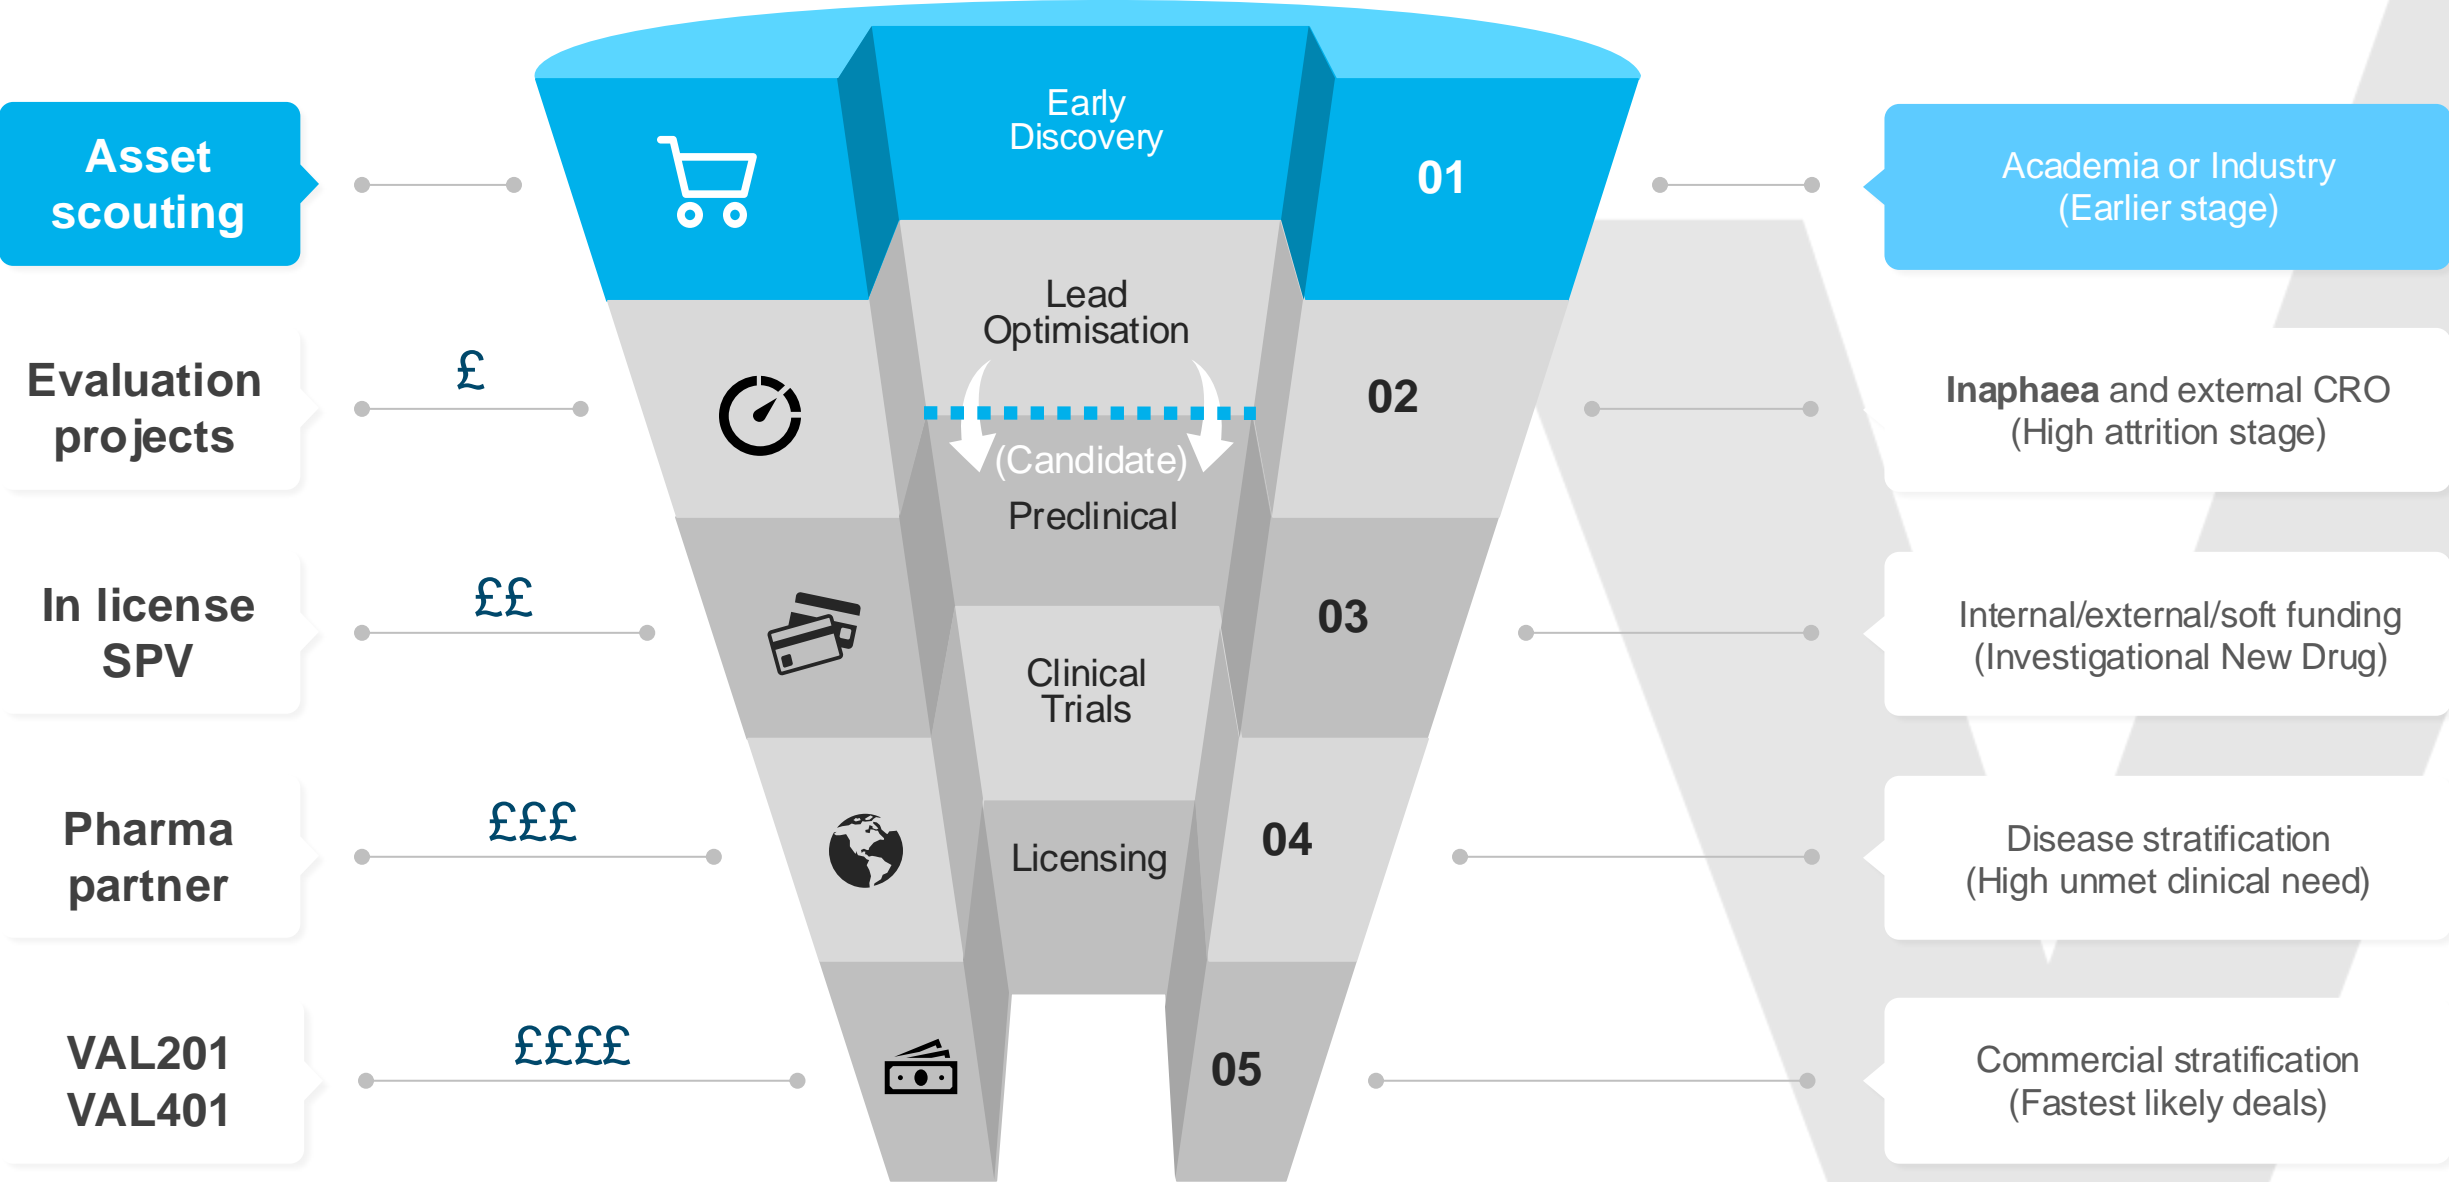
Asset scouting

Early Discovery

01

Academia or Industry (Earlier stage)

Evaluation projects

£

Lead Optimisation

(Candidate)

Preclinical

02

Inaphaea and external CRO (High attrition stage)

In license SPV

££

03

Clinical Trials

Internal/external/soft funding (Investigational New Drug)

Pharma partner

£££

Licensing

04

Disease stratification (High unmet clinical need)

VAL201 VAL401

££££

05

Commercial stratification (Fastest likely deals)